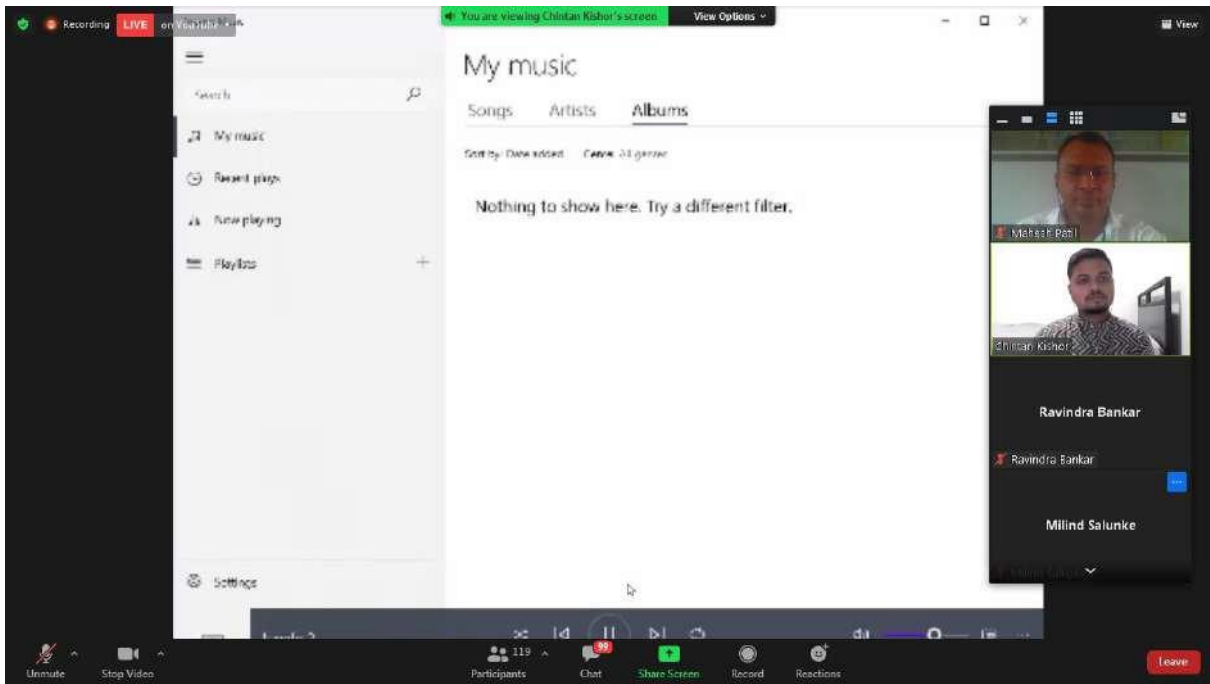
Recording LIVE on YouTube

You are viewing Chintan Kishor's screen View Options

View

My music

Songs Artists Albums

Search

My music

Recent plays

Now playing

Playlists

Sort by: Date added Genre: All genres

Nothing to show here. Try a different filter.

Mahesh Patil

Chintan Kishor

Ravindra Bankar

Ravindra Bankar

Milind Salunke

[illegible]

Settings

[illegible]

Unmute Stop Video

119 Participants

99 Chat

Share Screen

Record

Reactions

Leave